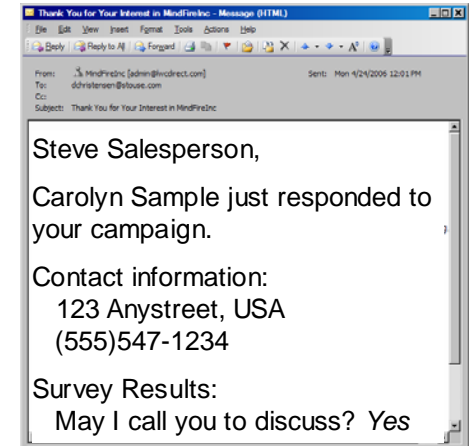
Thank You for Your Interest in MindFireInc - Message (HTML)

File Edit View Insert Format Tools Actions Help

Reply Reply to All Forward

From: MindFireInc [admin@lwcdirect.com]
To: dchristensen@stouse.com
Cc:
Subject: Thank You for Your Interest in MindFireInc

Sent: Mon 4/24/2006 12:01 PM

Steve Salesperson,

Carolyn Sample just responded to your campaign.

Contact information:
123 Anystreet, USA
(555)547-1234

Survey Results:
May I call you to discuss? *Yes*